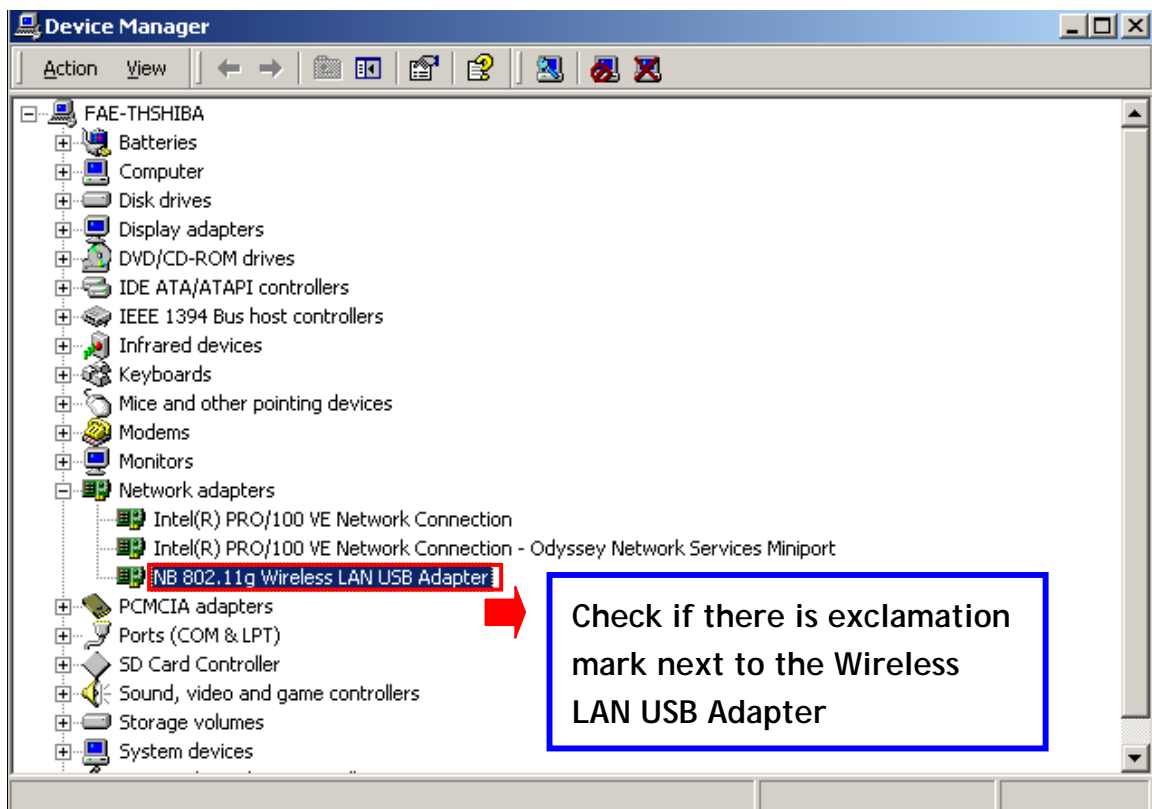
Device Manager

Action View

FAE-THSHIBA
Batteries
Computer
Disk drives
Display adapters
DVD/CD-ROM drives
IDE ATA/ATAPI controllers
IEEE 1394 Bus host controllers
Infrared devices
Keyboards
Mice and other pointing devices
Modems
Monitors
Network adapters
Intel(R) PRO/100 VE Network Connection
Intel(R) PRO/100 VE Network Connection - Odyssey Network Services Miniport
NB 802.11g Wireless LAN USB Adapter
PCMCIA adapters
Ports (COM & LPT)
SD Card Controller
Sound, video and game controllers
Storage volumes
System devices

Check if there is exclamation mark next to the Wireless LAN USB Adapter